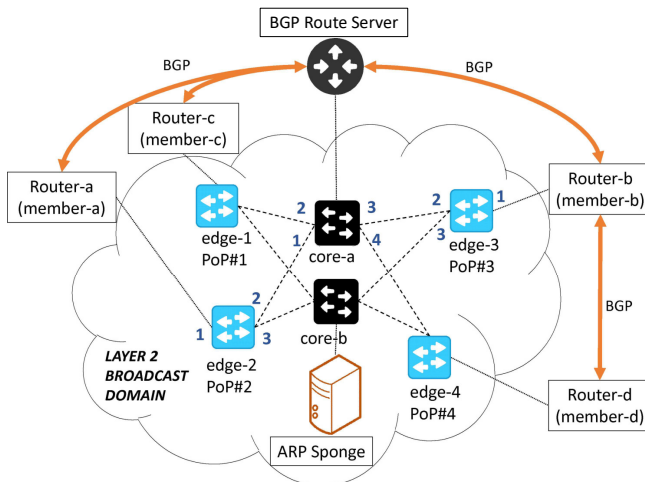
BGP Route Server

BGP

BGP

Router-c
(member-c)

Router-a
(member-a)

Router-b
(member-b)

edge-1
PoP#1

2

3

core-a

1

4

2

1

3

edge-3
PoP#3

BGP

2

1

3

edge-2
PoP#2

core-b

edge-4
PoP#4

Router-d
(member-d)

LAYER 2
BROADCAST
DOMAIN

ARP Sponge